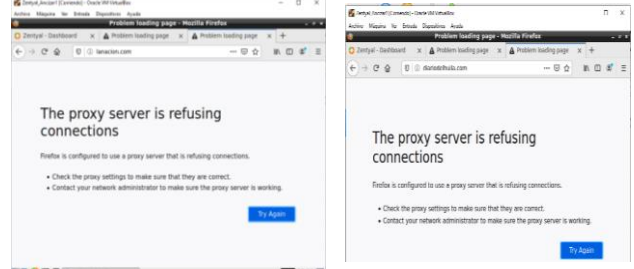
Zentyal_Ancizar1 [Corriendo] - Oracle VM VirtualBox
Archivo Máquina Ver Entrada Dispositivos Ayuda
Problem loading page - Mozilla Firefox
Zentyal - Dashboard × Problem loading page × Problem loading page × +
lanacion.com

The proxy server is refusing connections

Firefox is configured to use a proxy server that is refusing connections.

• Check the proxy settings to make sure that they are correct.
• Contact your network administrator to make sure the proxy server is working.

Try Again

Zentyal_Ancizar1 [Corriendo] - Oracle VM VirtualBox
Archivo Máquina Ver Entrada Dispositivos Ayuda
Problem loading page - Mozilla Firefox
Zentyal - Dashboard × Problem loading page × Problem loading page × +
diariodelhuila.com

The proxy server is refusing connections

Firefox is configured to use a proxy server that is refusing connections.

• Check the proxy settings to make sure that they are correct.
• Contact your network administrator to make sure the proxy server is working.

Try Again